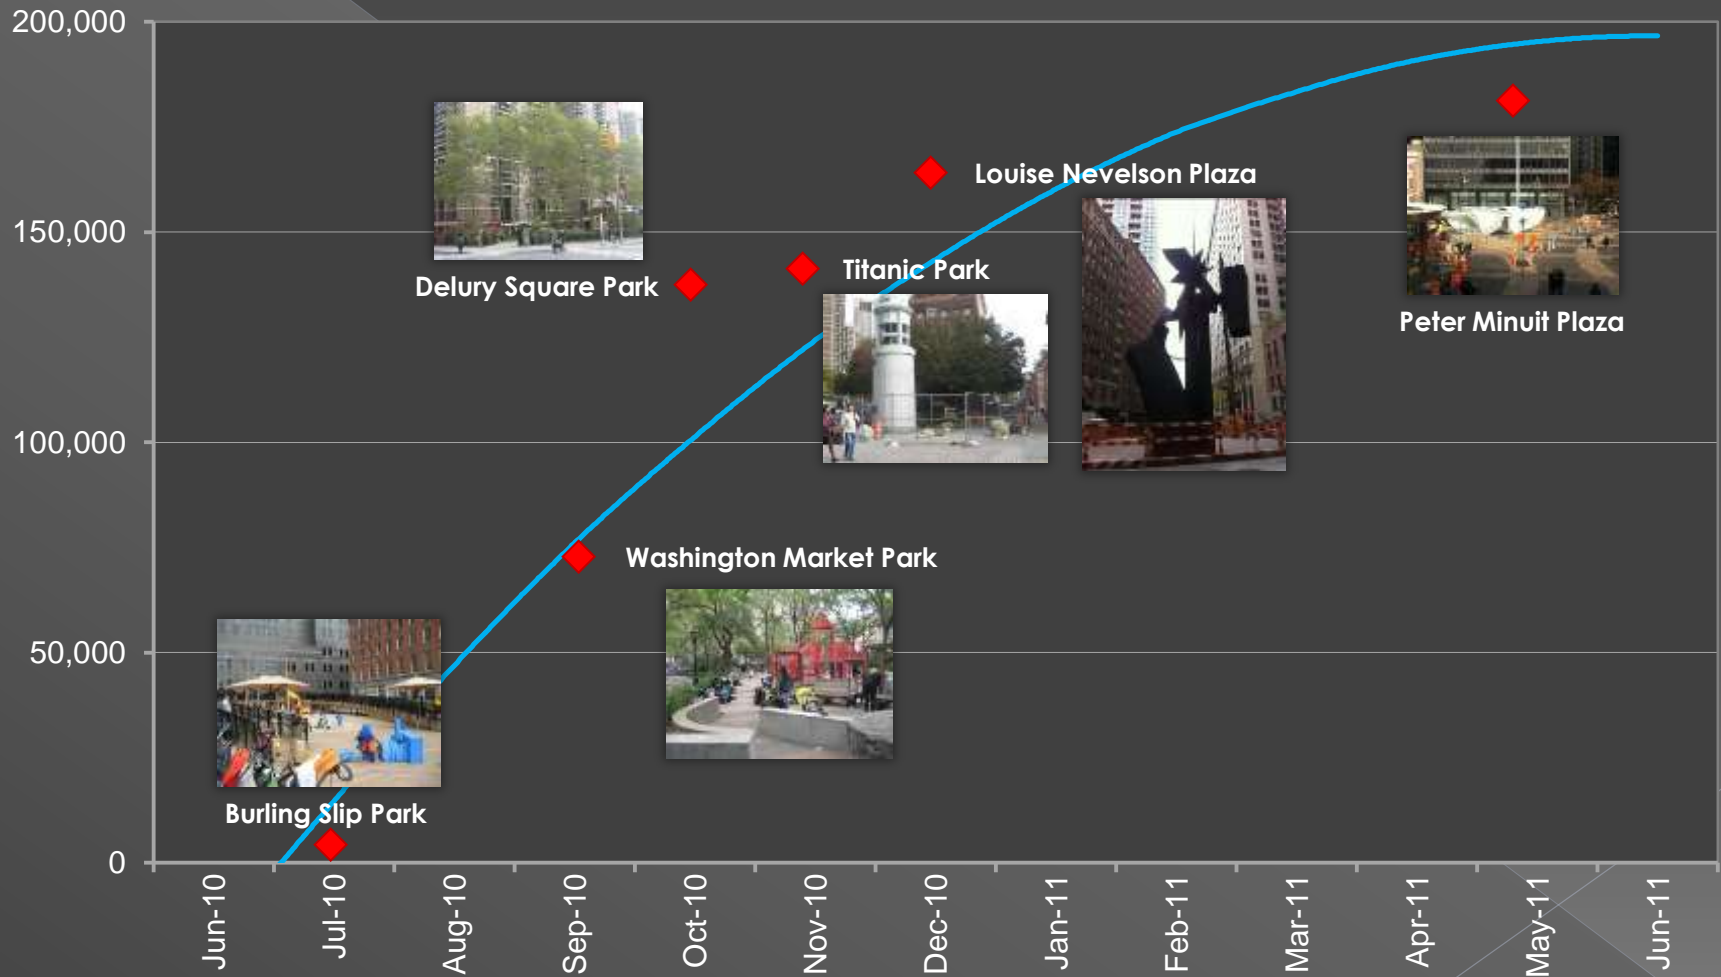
200,000
150,000
100,000
50,000
0

Delury Square Park
Louise Nevelson Plaza
Titanic Park
Peter Minuit Plaza
Washington Market Park
Burling Slip Park

Jun-10
Jul-10
Aug-10
Sep-10
Oct-10
Nov-10
Dec-10
Jan-11
Feb-11
Mar-11
Apr-11
May-11
Jun-11